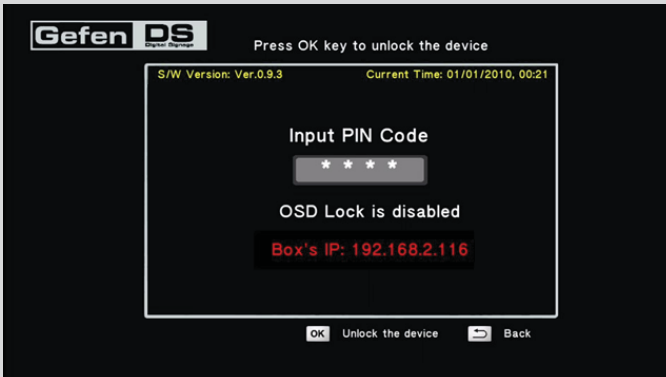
Gefen DS
Digital Signage

Press OK key to unlock the device

S/W Version: Ver.0.9.3

Current Time: 01/01/2010, 00:21

Input PIN Code

* * * *

OSD Lock is disabled

Box's IP: 192.168.2.116

OK Unlock the device

Back